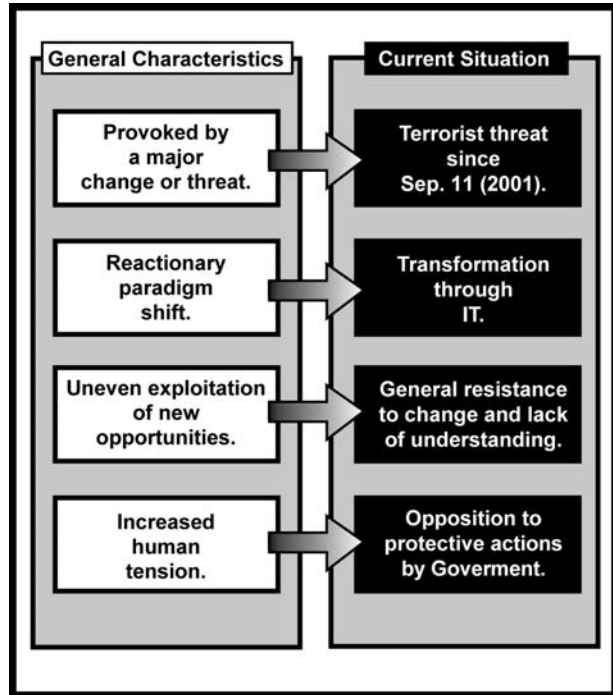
General Characteristics

Provoked by a major change or threat.

Reactionary paradigm shift.

Uneven exploitation of new opportunities.

Increased human tension.

Current Situation

Terrorist threat since Sep. 11 (2001).

Transformation through IT.

General resistance to change and lack of understanding.

Opposition to protective actions by Goverment.